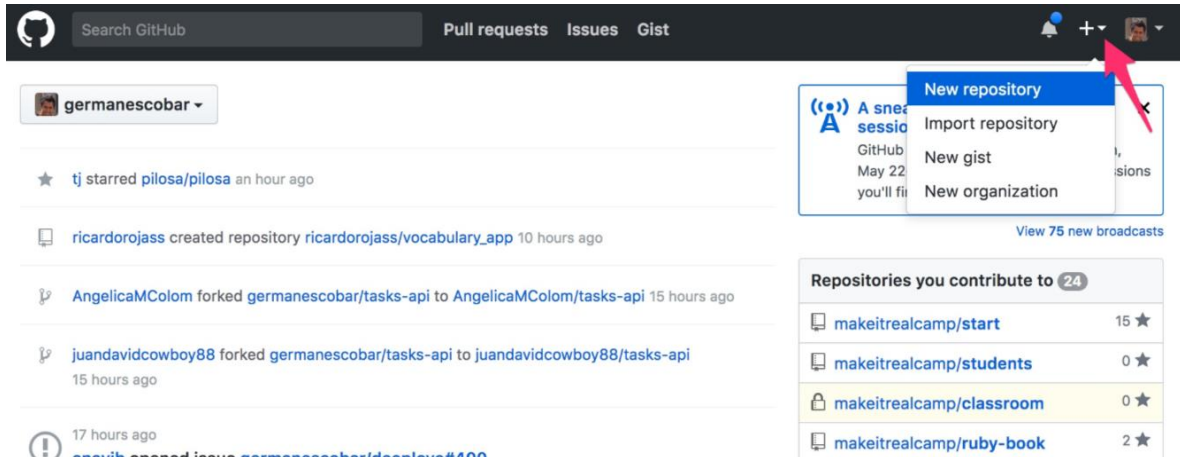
Search GitHub

Pull requests Issues Gist

+

germanescobar

tj starred pilosa/pilosa an hour ago

ricardorojass created repository ricardorojass/vocabulary_app 10 hours ago

AngelicaMColom forked germanescobar/tasks-api to AngelicaMColom/tasks-api 15 hours ago

juandavidcowboy88 forked germanescobar/tasks-api to juandavidcowboy88/tasks-api 15 hours ago

17 hours ago
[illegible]

New repository
Import repository
New gist
New organization

A snea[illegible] sessio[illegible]
GitHub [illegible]
May 22 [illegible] sions
you'll fi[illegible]

View 75 new broadcasts

Repositories you contribute to 24

makeitrealcamp/start 15

makeitrealcamp/students 0

makeitrealcamp/classroom 0

makeitrealcamp/ruby-book 2